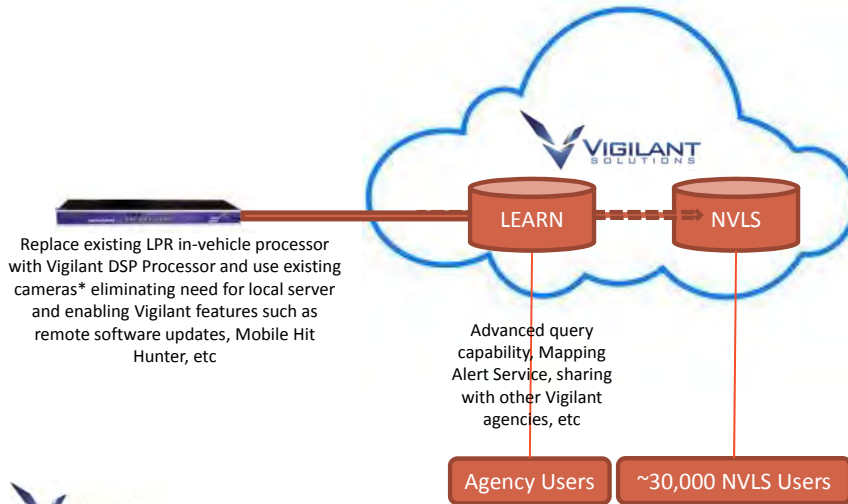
VIGILANT
SOLUTIONS

LEARN

NVLS

Replace existing LPR in-vehicle processor with Vigilant DSP Processor and use existing cameras* eliminating need for local server and enabling Vigilant features such as remote software updates, Mobile Hit Hunter, etc

Advanced query capability, Mapping Alert Service, sharing with other Vigilant agencies, etc

Agency Users

~30,000 NVLS Users